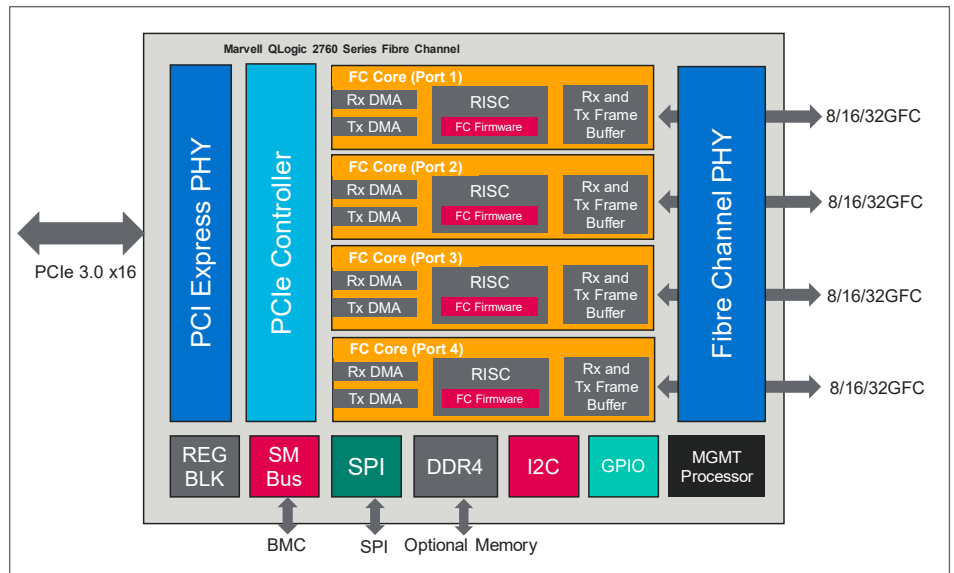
Marvell QLogic 2760 Series Fibre Channel

PCIe 3.0 x16

PCI Express PHY

PCIe Controller

FC Core (Port 1)
Rx DMA
Tx DMA
RISC
FC Firmware
Rx and Tx Frame Buffer

FC Core (Port 2)
Rx DMA
Tx DMA
RISC
FC Firmware
Rx and Tx Frame Buffer

FC Core (Port 3)
Rx DMA
Tx DMA
RISC
FC Firmware
Rx and Tx Frame Buffer

FC Core (Port 4)
Rx DMA
Tx DMA
RISC
FC Firmware
Rx and Tx Frame Buffer

Fibre Channel PHY

8/16/32GFC
8/16/32GFC
8/16/32GFC
8/16/32GFC

REG BLK
SM Bus
SPI
DDR4
I2C
GPIO
MGMT Processor

BMC
SPI
Optional Memory